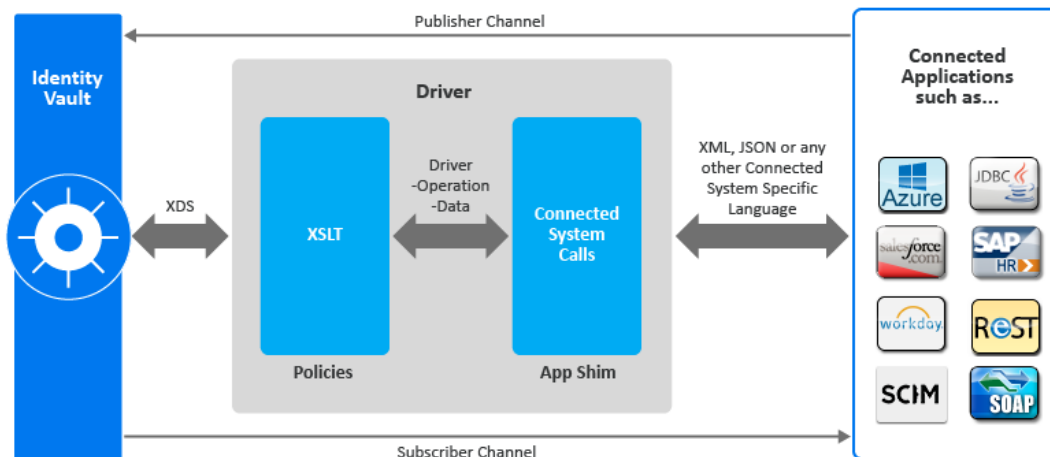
Publisher Channel

Identity Vault

Driver

XDS

XSLT

Driver
-Operation
-Data

Connected System Calls

Policies

App Shim

XML, JSON or any other Connected System Specific Language

Connected Applications such as...

Azure

JDBC

salesforce.com

SAP HR

workday.

REST

SCIM

SOAP

Subscriber Channel